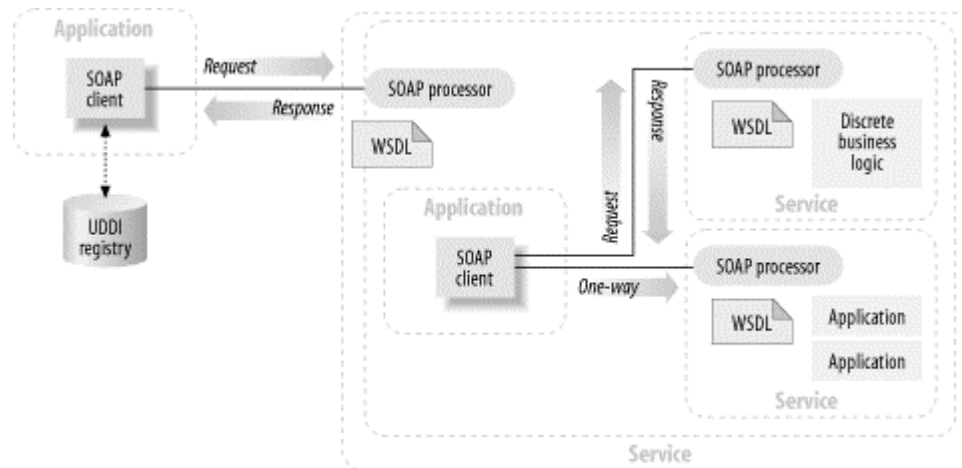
Application

SOAP client

UDDI registry

Request

Response

SOAP processor

WSDL

Application

SOAP client

Request

Response

One-way

SOAP processor

WSDL

Discrete business logic

Service

SOAP processor

WSDL

Application

Application

Service

Service